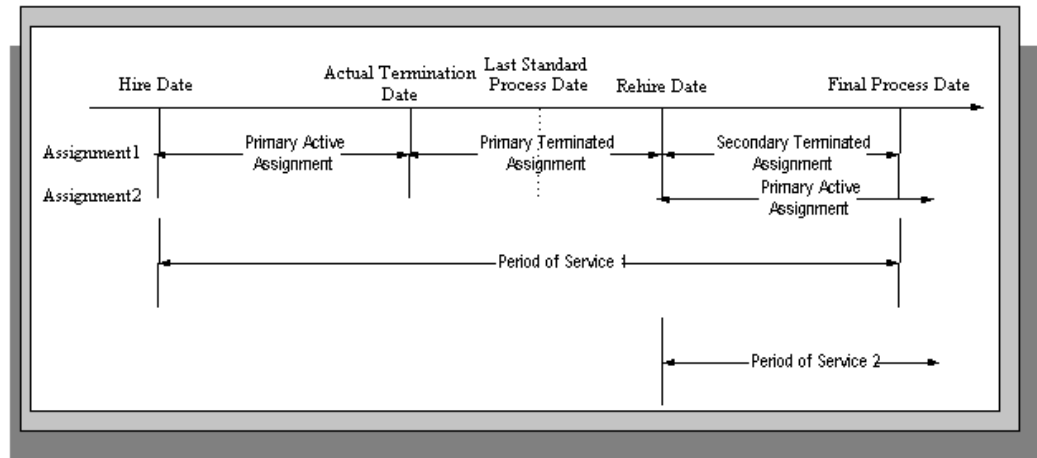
Hire Date

Actual Termination Date

Last Standard Process Date

Rehire Date

Final Process Date

Assignment1

Primary Active Assignment

Primary Terminated Assignment

Secondary Terminated Assignment

Assignment2

Primary Active Assignment

Period of Service 1

Period of Service 2